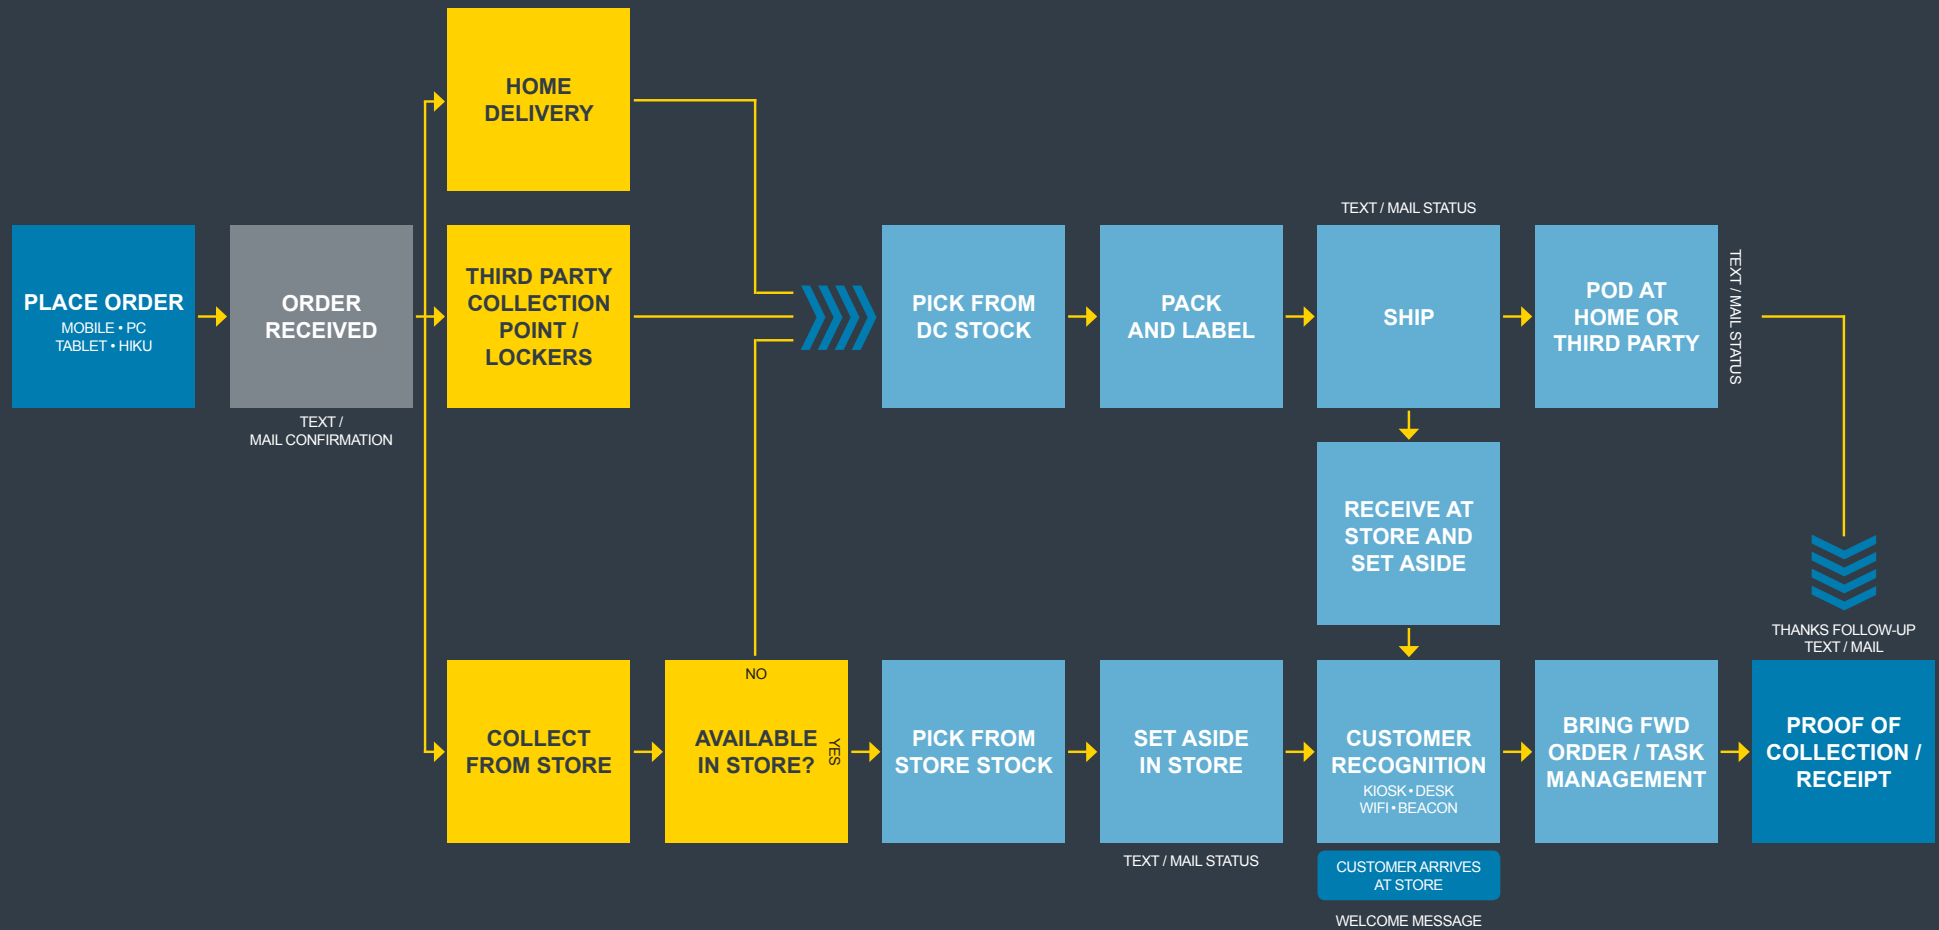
PLACE ORDER
MOBILE • PC
TABLET • HIKU

ORDER RECEIVED

TEXT / MAIL CONFIRMATION

HOME DELIVERY

THIRD PARTY COLLECTION POINT / LOCKERS

COLLECT FROM STORE

NO

AVAILABLE IN STORE?

YES

PICK FROM DC STOCK

PACK AND LABEL

TEXT / MAIL STATUS

SHIP

POD AT HOME OR THIRD PARTY

TEXT / MAIL STATUS

RECEIVE AT STORE AND SET ASIDE

PICK FROM STORE STOCK

SET ASIDE IN STORE

TEXT / MAIL STATUS

CUSTOMER RECOGNITION
KIOSK • DESK
WIFI • BEACON

CUSTOMER ARRIVES AT STORE

WELCOME MESSAGE

BRING FWD ORDER / TASK MANAGEMENT

THANKS FOLLOW-UP TEXT / MAIL

PROOF OF COLLECTION / RECEIPT